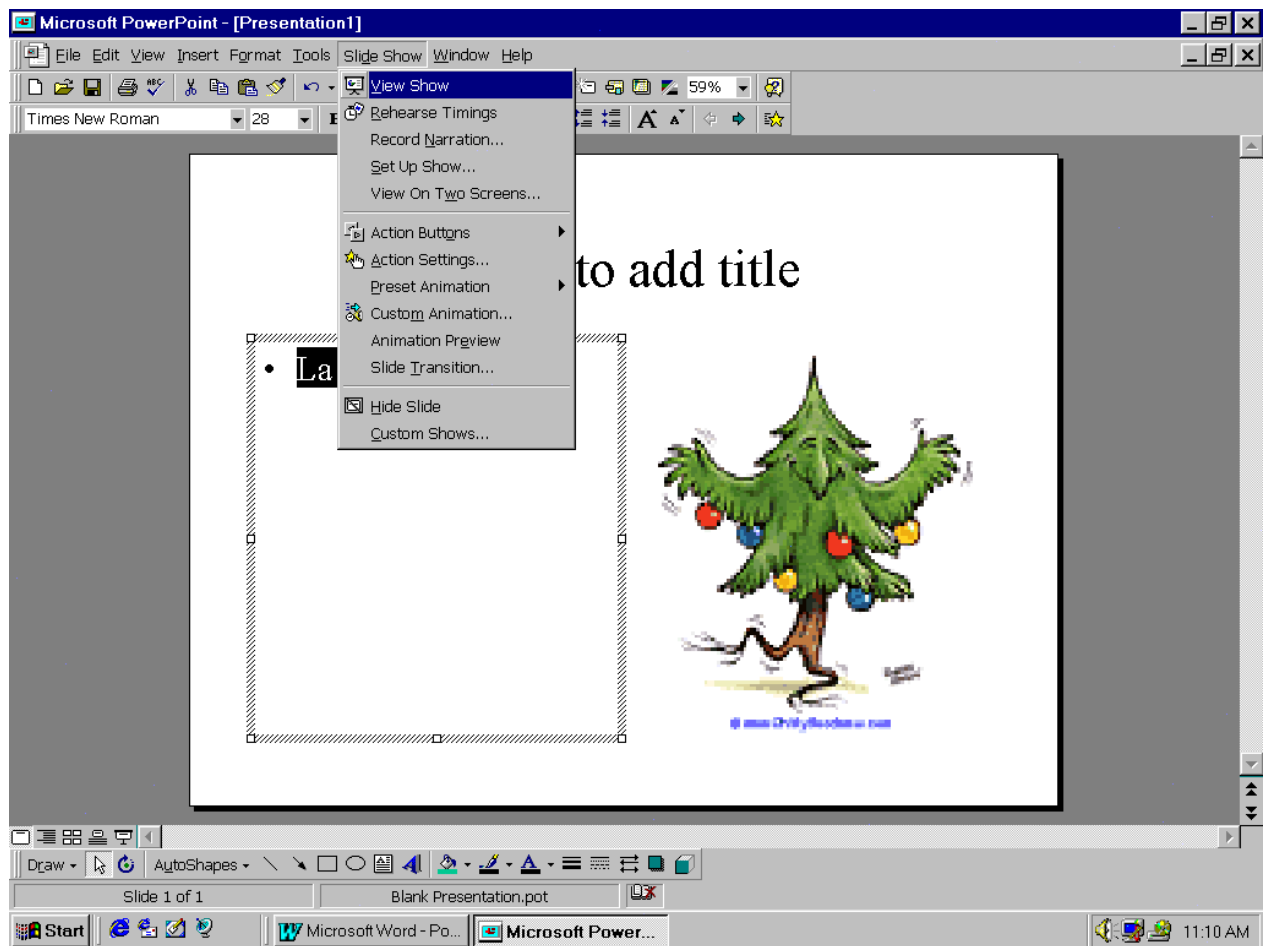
Microsoft PowerPoint - [Presentation1]

File Edit View Insert Format Tools Slide Show Window Help

59%

Times New Roman 28

View Show
Rehearse Timings
Record Narration...
Set Up Show...
View On Two Screens...
Action Buttons
Action Settings...
Preset Animation
Custom Animation...
Animation Preview
Slide Transition...
Hide Slide
Custom Shows...

to add title

• La

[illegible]

Draw AutoShapes

Slide 1 of 1 Blank Presentation.pot

Start Microsoft Word - Po... Microsoft Power... 11:10 AM